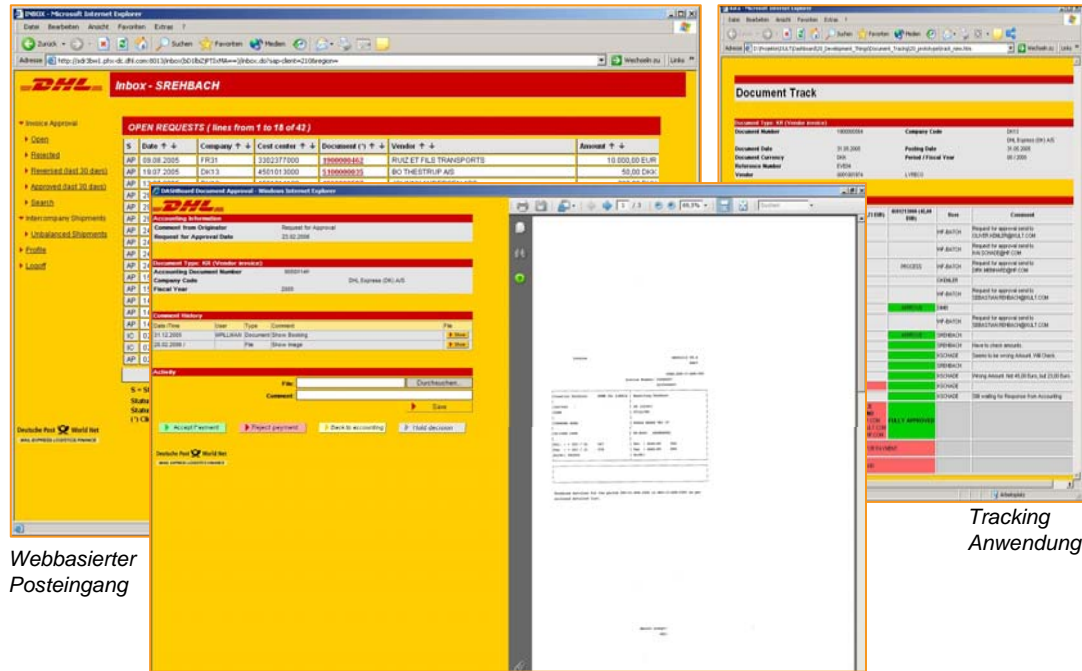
INBOX - Microsoft Internet Explorer

Datei Bearbeiten Ansicht Favoriten Extras ?

Zurück Suchen Favoriten Medien

Adresse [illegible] Wechseln zu Links

DHL Inbox - SREHBACH

Invoice Approval
Open
Rejected
Reversed (last 30 days)
Approved (last 30 days)
Search
Intercompany Shipments
Unbalanced Shipments
Profile
Logoff

OPEN REQUESTS ( lines from 1 to 18 of 42 )

| S | Date | Company | Cost center | Document (\*) | Vendor | Amount |
|---|---|---|---|---|---|---|
| AP | 09.08.2005 | FR31 | 3302377000 | 1900000462 | RUIZ ET FILS TRANSPORTS | 10.000,00 EUR |
| AP | 19.07.2005 | DK13 | 4501013000 | 5100000035 | BO THESTRUP A/S | 50,00 DKK |

Deutsche Post World Net

Document Track

Document Type: KR (Vendor invoice)
Document Number
Company Code DK13
Document Date
Posting Date
Document Currency DKK
Period / Fiscal Year
Reference Number
Vendor

User Comment
HP.BATCH Request for approval sent to
PROCESS
FULLY APPROVED

DASHboard Document Approval - Windows Internet Explorer

DHL

Accounting Information
Comment from Originator Request for Approval
Request for Approval Date 23.02.2006

Document Type: KR (Vendor invoice)
Accounting Document Number
Company Code DHL Express (DK) A/S
Fiscal Year 2005

Comment History
Date /Time User Type Comment File
31.12.2005 Document Show Booking Show
20.02.2006 / File Show Image Show

Activity
File: Durchsuchen...
Comment:
Save

Accept Payment Reject payment Back to accounting Hold decision

Deutsche Post World Net

Webbasierter Posteingang

Tracking Anwendung